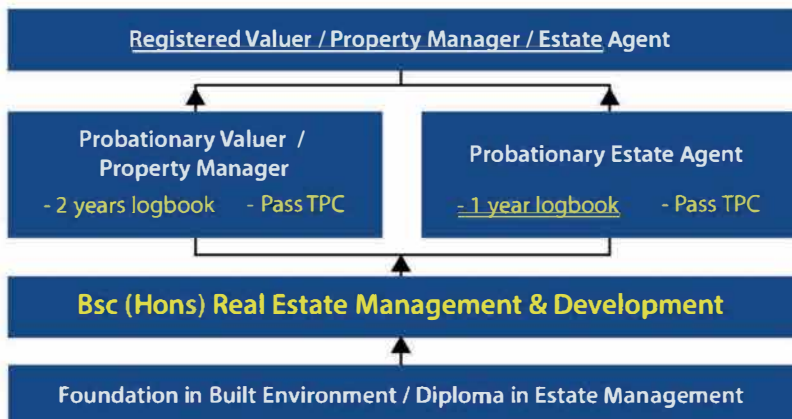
Registered Valuer / Property Manager / Estate Agent

Probationary Valuer / Property Manager
- 2 years logbook - Pass TPC

Probationary Estate Agent
- 1 year logbook - Pass TPC

Bsc (Hons) Real Estate Management & Development

Foundation in Built Environment / Diploma in Estate Management